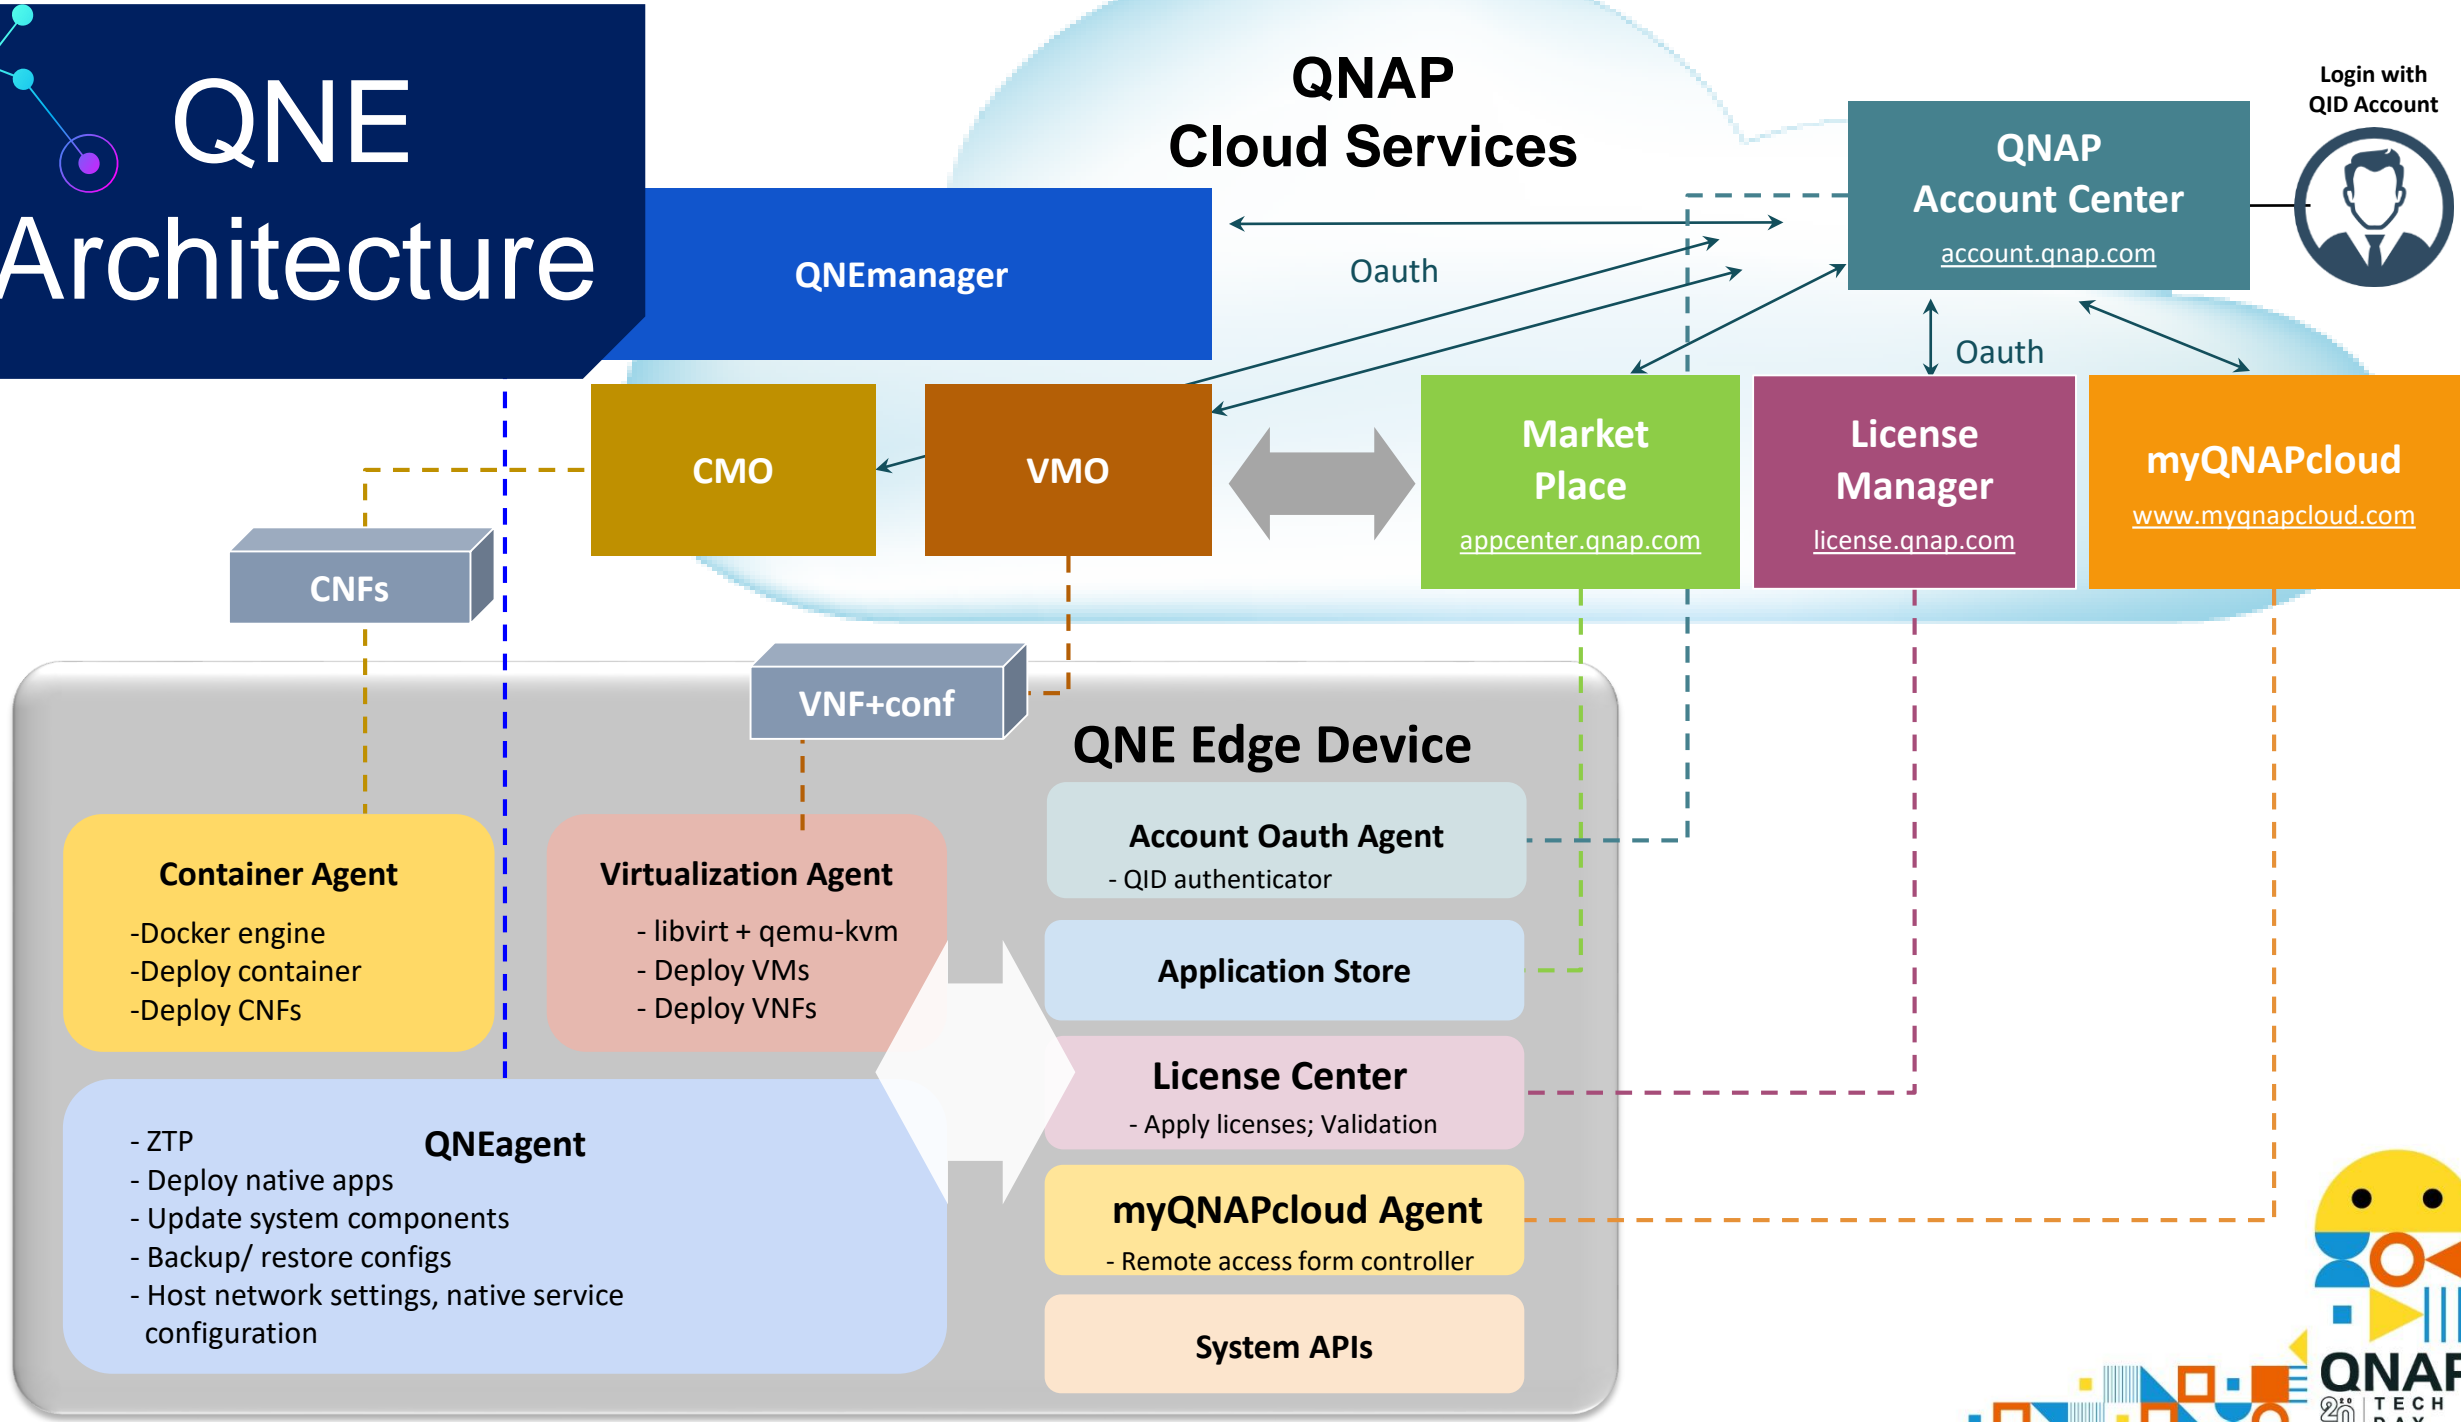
QNE Architecture

QNAP Cloud Services

Login with QID Account

QNAP Account Center
account.qnap.com

QNEmanager

Oauth

Oauth

CMO

VMO

Market Place
appcenter.qnap.com

License Manager
license.qnap.com

myQNAPcloud
www.myqnapcloud.com

CNFs

VNF+conf

QNE Edge Device

Account Oauth Agent
- QID authenticator

Application Store

License Center
- Apply licenses; Validation

myQNAPcloud Agent
- Remote access form controller

System APIs

Container Agent
-Docker engine
-Deploy container
-Deploy CNFs

Virtualization Agent
- libvirt + qemu-kvm
- Deploy VMs
- Deploy VNFs

QNEagent
- ZTP
- Deploy native apps
- Update system components
- Backup/ restore configs
- Host network settings, native service configuration

QNAP
TECH DAY